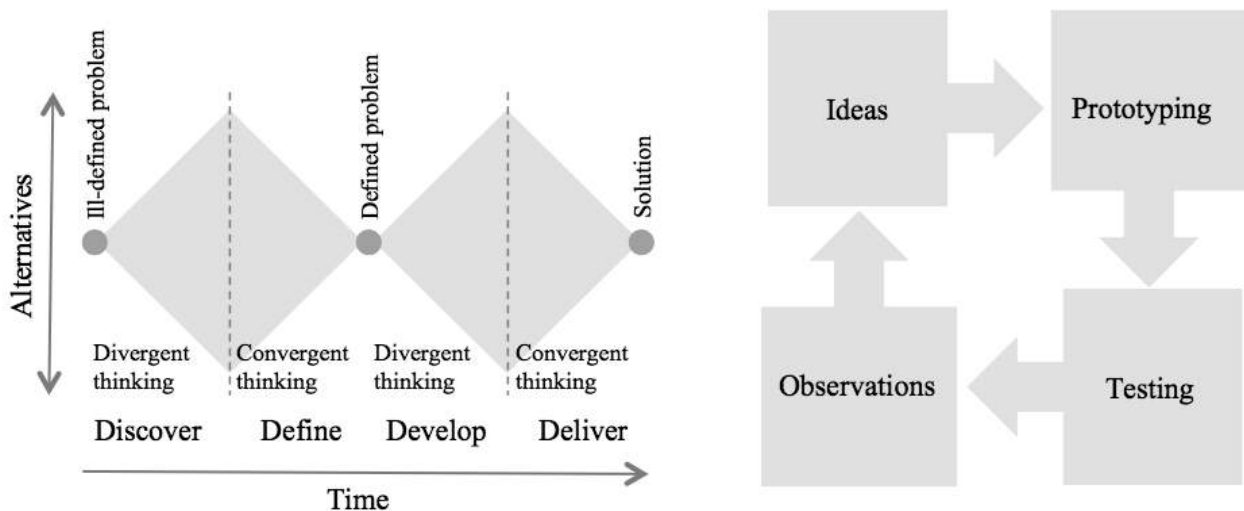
Alternatives

Ill-defined problem

Defined problem

Solution

Divergent thinking

Convergent thinking

Divergent thinking

Convergent thinking

Discover

Define

Develop

Deliver

Time

Ideas

Prototyping

Testing

Observations